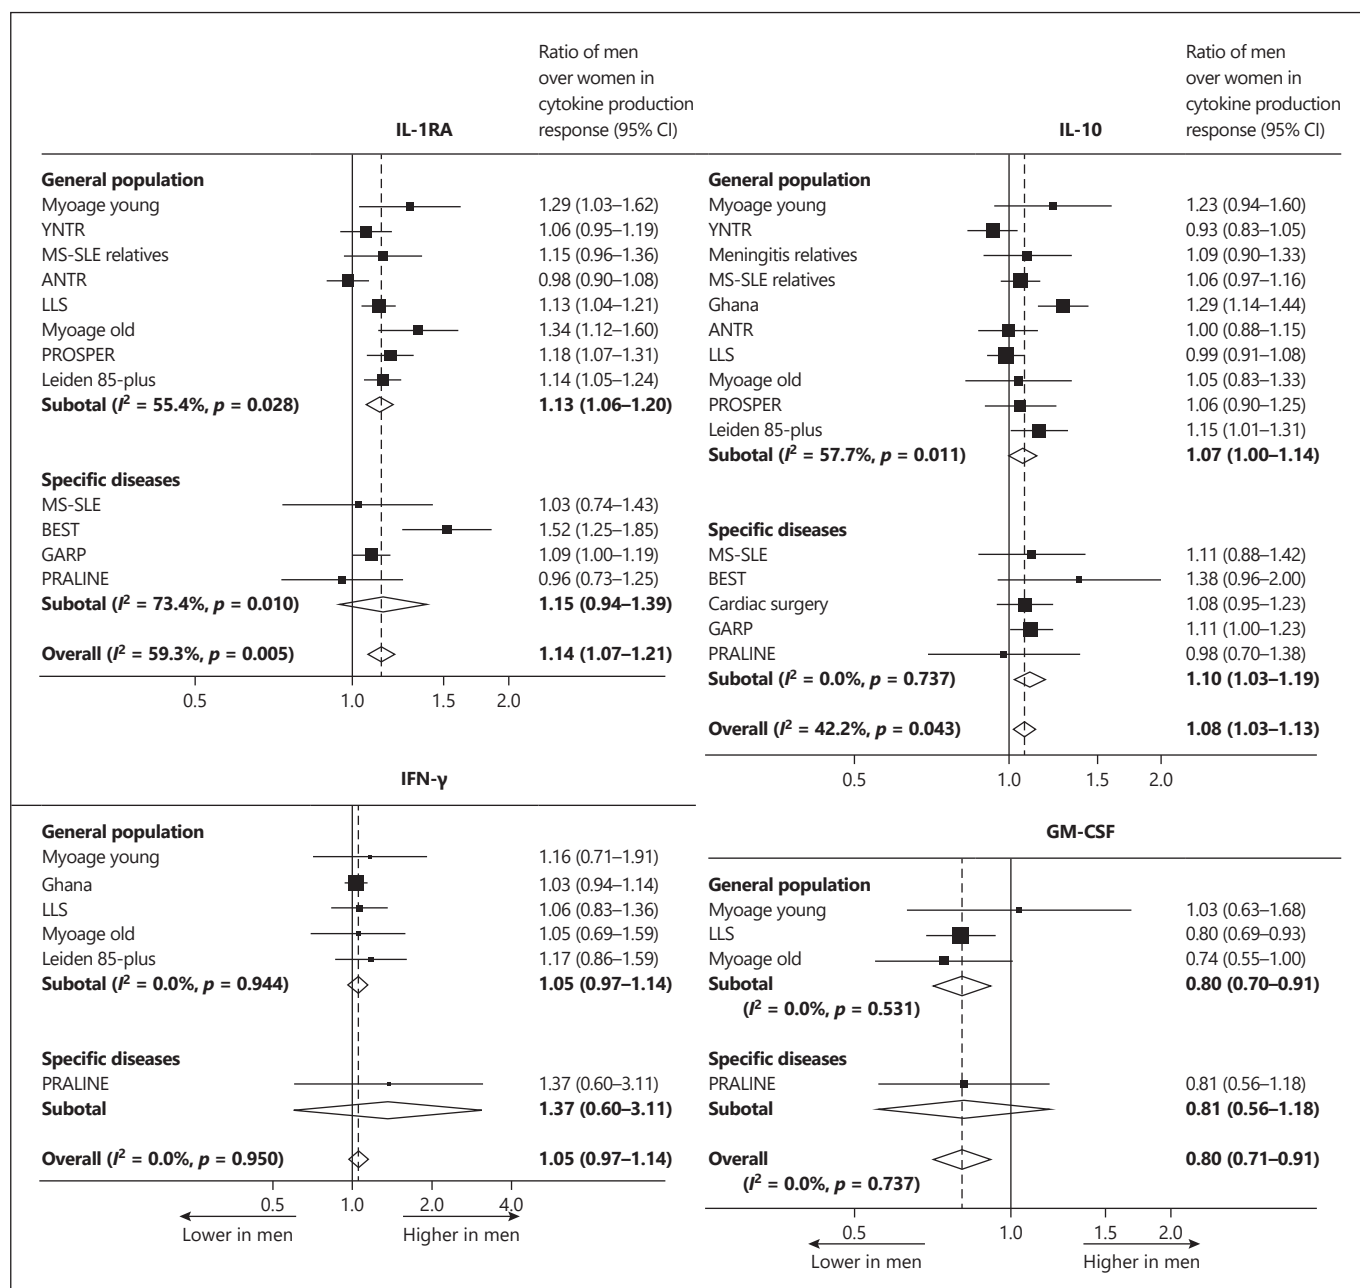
IL-1RA

Ratio of men over women in cytokine production response (95% CI)

| | |
|---|---|
| **General population** | |
| Myoage young | 1.29 (1.03–1.62) |
| YNTR | 1.06 (0.95–1.19) |
| MS-SLE relatives | 1.15 (0.96–1.36) |
| ANTR | 0.98 (0.90–1.08) |
| LLS | 1.13 (1.04–1.21) |
| Myoage old | 1.34 (1.12–1.60) |
| PROSPER | 1.18 (1.07–1.31) |
| Leiden 85-plus | 1.14 (1.05–1.24) |
| **Subotal ($I^2$ = 55.4%, *p* = 0.028)** | **1.13 (1.06–1.20)** |
| **Specific diseases** | |
| MS-SLE | 1.03 (0.74–1.43) |
| BEST | 1.52 (1.25–1.85) |
| GARP | 1.09 (1.00–1.19) |
| PRALINE | 0.96 (0.73–1.25) |
| **Subotal ($I^2$ = 73.4%, *p* = 0.010)** | **1.15 (0.94–1.39)** |
| **Overall ($I^2$ = 59.3%, *p* = 0.005)** | **1.14 (1.07–1.21)** |

0.5 1.0 1.5 2.0

IL-10

Ratio of men over women in cytokine production response (95% CI)

| | |
|---|---|
| **General population** | |
| Myoage young | 1.23 (0.94–1.60) |
| YNTR | 0.93 (0.83–1.05) |
| Meningitis relatives | 1.09 (0.90–1.33) |
| MS-SLE relatives | 1.06 (0.97–1.16) |
| Ghana | 1.29 (1.14–1.44) |
| ANTR | 1.00 (0.88–1.15) |
| LLS | 0.99 (0.91–1.08) |
| Myoage old | 1.05 (0.83–1.33) |
| PROSPER | 1.06 (0.90–1.25) |
| Leiden 85-plus | 1.15 (1.01–1.31) |
| **Subotal ($I^2$ = 57.7%, *p* = 0.011)** | **1.07 (1.00–1.14)** |
| **Specific diseases** | |
| MS-SLE | 1.11 (0.88–1.42) |
| BEST | 1.38 (0.96–2.00) |
| Cardiac surgery | 1.08 (0.95–1.23) |
| GARP | 1.11 (1.00–1.23) |
| PRALINE | 0.98 (0.70–1.38) |
| **Subotal ($I^2$ = 0.0%, *p* = 0.737)** | **1.10 (1.03–1.19)** |
| **Overall ($I^2$ = 42.2%, *p* = 0.043)** | **1.08 (1.03–1.13)** |

0.5 1.0 1.5 2.0

IFN-γ

| | |
|---|---|
| **General population** | |
| Myoage young | 1.16 (0.71–1.91) |
| Ghana | 1.03 (0.94–1.14) |
| LLS | 1.06 (0.83–1.36) |
| Myoage old | 1.05 (0.69–1.59) |
| Leiden 85-plus | 1.17 (0.86–1.59) |
| **Subotal ($I^2$ = 0.0%, *p* = 0.944)** | **1.05 (0.97–1.14)** |
| **Specific diseases** | |
| PRALINE | 1.37 (0.60–3.11) |
| **Subotal** | **1.37 (0.60–3.11)** |
| **Overall ($I^2$ = 0.0%, *p* = 0.950)** | **1.05 (0.97–1.14)** |

0.5 1.0 2.0 4.0
Lower in men Higher in men

GM-CSF

| | |
|---|---|
| **General population** | |
| Myoage young | 1.03 (0.63–1.68) |
| LLS | 0.80 (0.69–0.93) |
| Myoage old | 0.74 (0.55–1.00) |
| **Subotal ($I^2$ = 0.0%, *p* = 0.531)** | **0.80 (0.70–0.91)** |
| **Specific diseases** | |
| PRALINE | 0.81 (0.56–1.18) |
| **Subotal** | **0.81 (0.56–1.18)** |
| **Overall ($I^2$ = 0.0%, *p* = 0.737)** | **0.80 (0.71–0.91)** |

0.5 1.0 1.5 2.0
Lower in men Higher in men